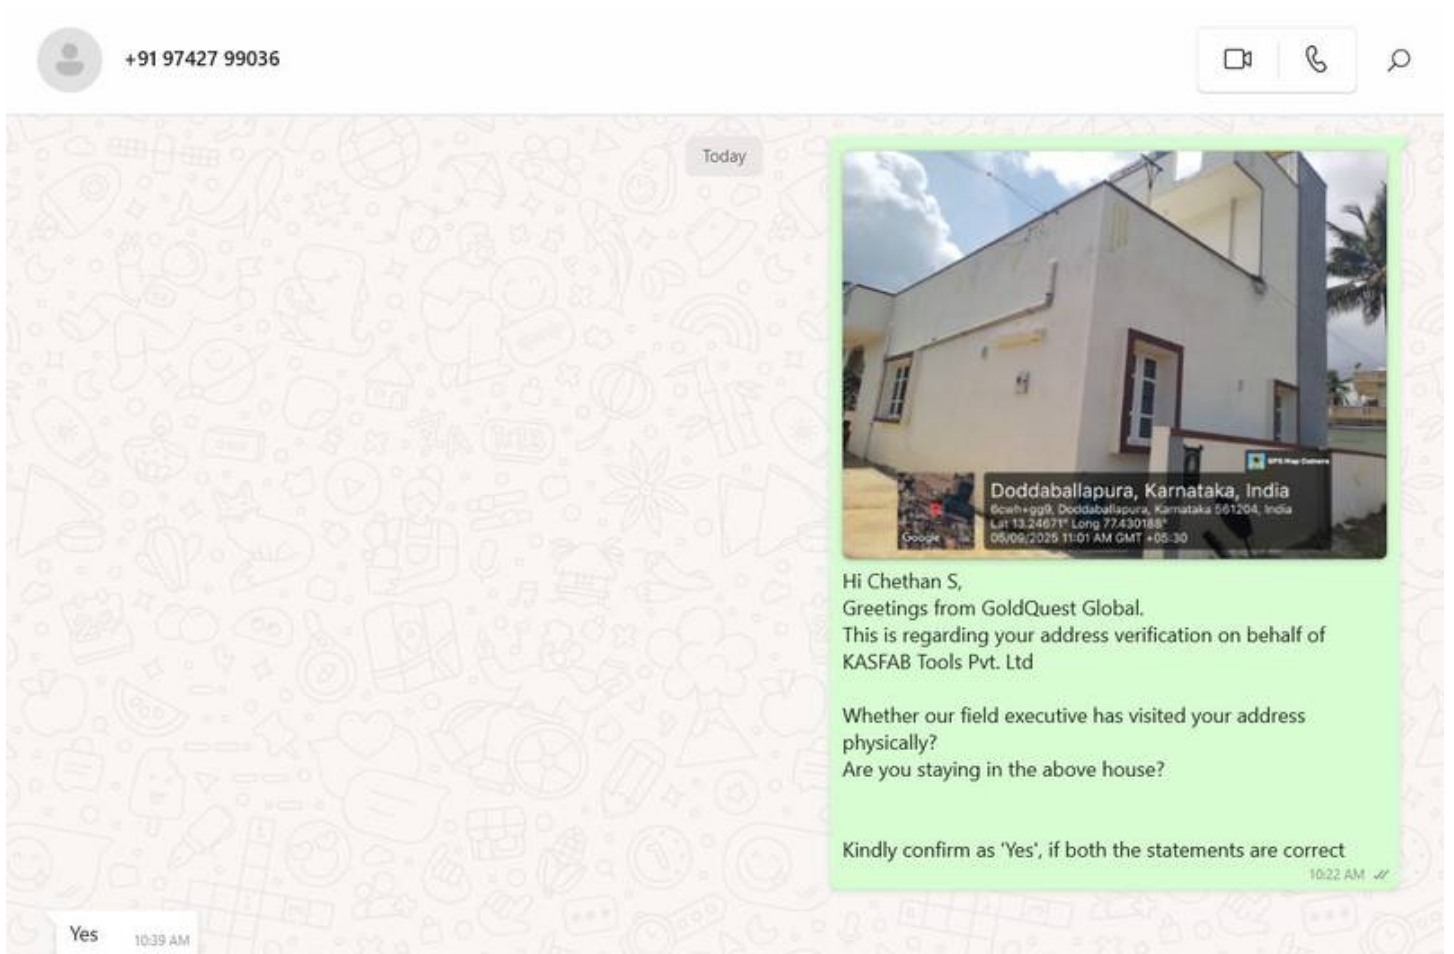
+91 97427 99036

Today

GPS Map Camera

Google

Doddaballapura, Karnataka, India
6cwh+gg9, Doddaballapura, Karnataka 561204, India
Lat 13.24671° Long 77.430188°
05/09/2025 11:01 AM GMT +05:30

Hi Chethan S,
Greetings from GoldQuest Global.
This is regarding your address verification on behalf of KASFAB Tools Pvt. Ltd

Whether our field executive has visited your address physically?
Are you staying in the above house?

Kindly confirm as 'Yes', if both the statements are correct
10:22 AM

Yes 10:39 AM